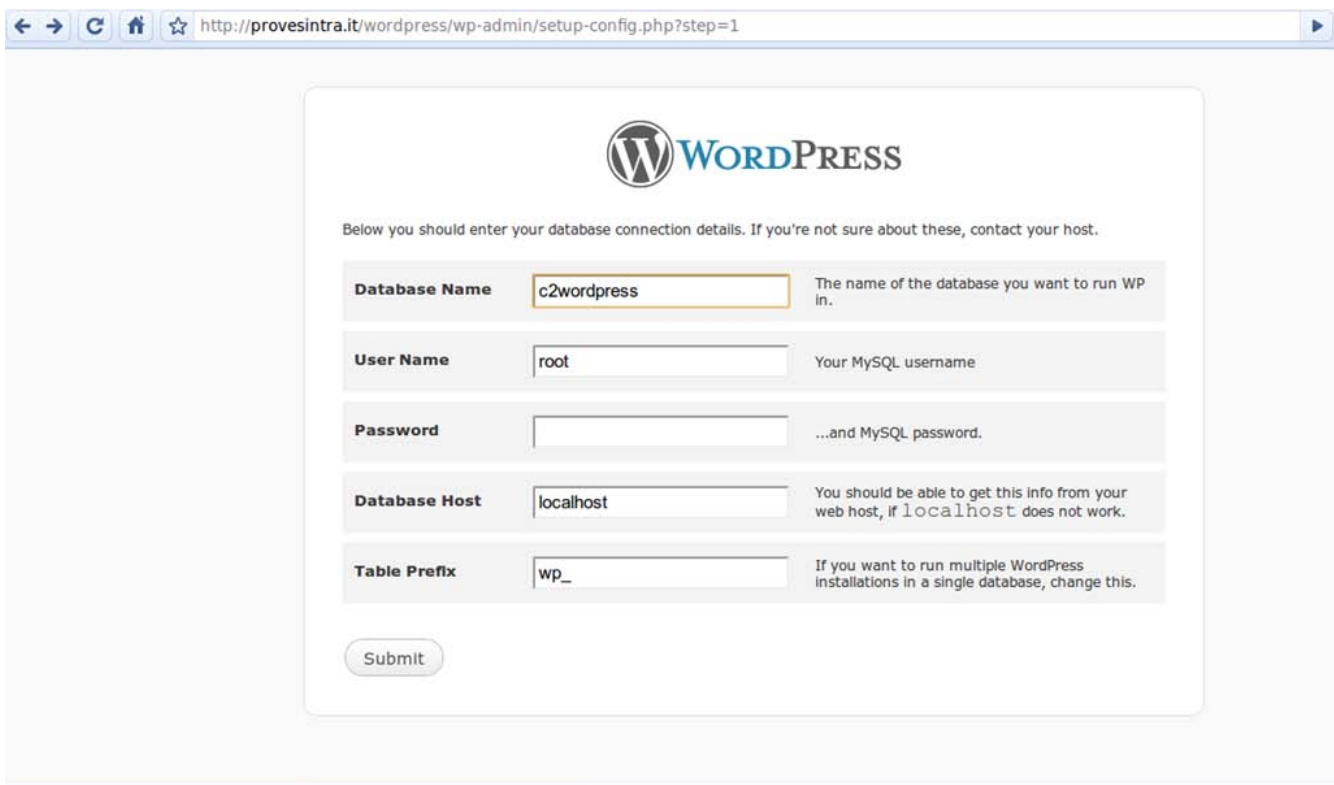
http://provesintra.it/wordpress/wp-admin/setup-config.php?step=1

WordPress

Below you should enter your database connection details. If you're not sure about these, contact your host.

| | | |
|---|---|---|
| **Database Name** | c2wordpress | The name of the database you want to run WP in. |
| **User Name** | root | Your MySQL username |
| **Password** | | ...and MySQL password. |
| **Database Host** | localhost | You should be able to get this info from your web host, if localhost does not work. |
| **Table Prefix** | wp_ | If you want to run multiple WordPress installations in a single database, change this. |

Submit